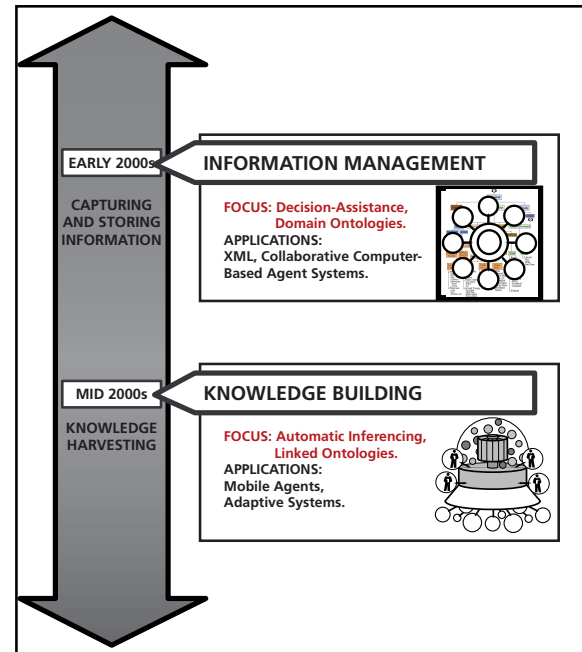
EARLY 2000s

INFORMATION MANAGEMENT

CAPTURING AND STORING INFORMATION

FOCUS: Decision-Assistance, Domain Ontologies.
APPLICATIONS:
XML, Collaborative Computer-Based Agent Systems.

MID 2000s

KNOWLEDGE BUILDING

KNOWLEDGE HARVESTING

FOCUS: Automatic Inferencing, Linked Ontologies.
APPLICATIONS:
Mobile Agents,
Adaptive Systems.